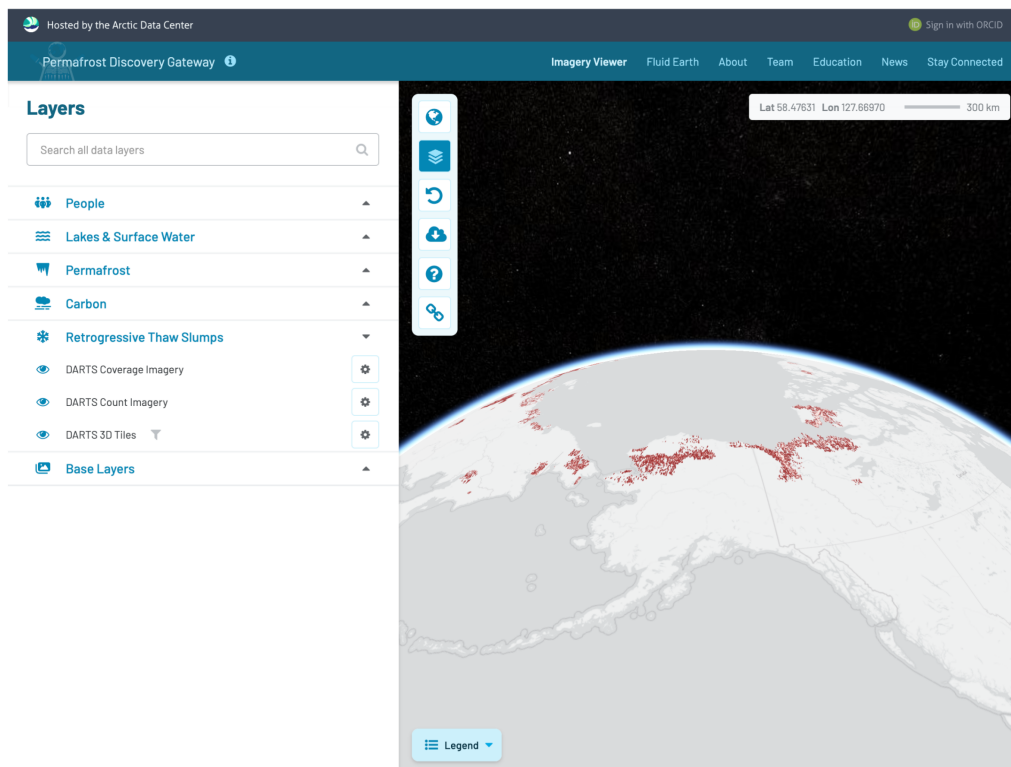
Hosted by the Arctic Data Center

Sign in with ORCID

Permafrost Discovery Gateway

Imagery Viewer Fluid Earth About Team Education News Stay Connected

Layers

Search all data layers

People

Lakes & Surface Water

Permafrost

Carbon

Retrogressive Thaw Slumps

DARTS Coverage Imagery

DARTS Count Imagery

DARTS 3D Tiles

Base Layers

Lat 58.47631 Lon 127.66970 300 km

Legend